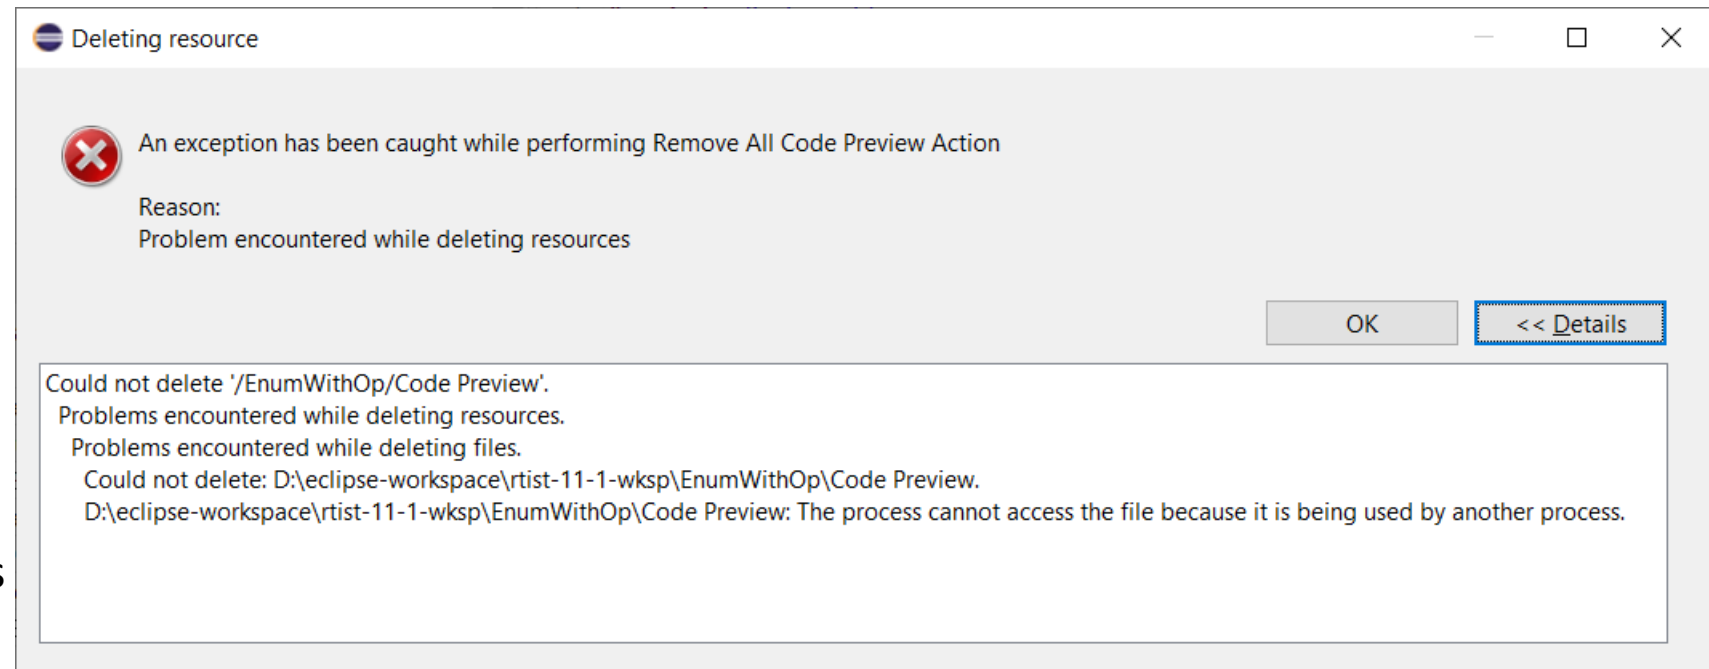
Deleting resource

An exception has been caught while performing Remove All Code Preview Action

Reason:
Problem encountered while deleting resources

OK

<< Details

Could not delete '/EnumWithOp/Code Preview'.
Problems encountered while deleting resources.
Problems encountered while deleting files.
Could not delete: D:\eclipse-workspace\rtist-11-1-wksp\EnumWithOp\Code Preview.
D:\eclipse-workspace\rtist-11-1-wksp\EnumWithOp\Code Preview: The process cannot access the file because it is being used by another process.